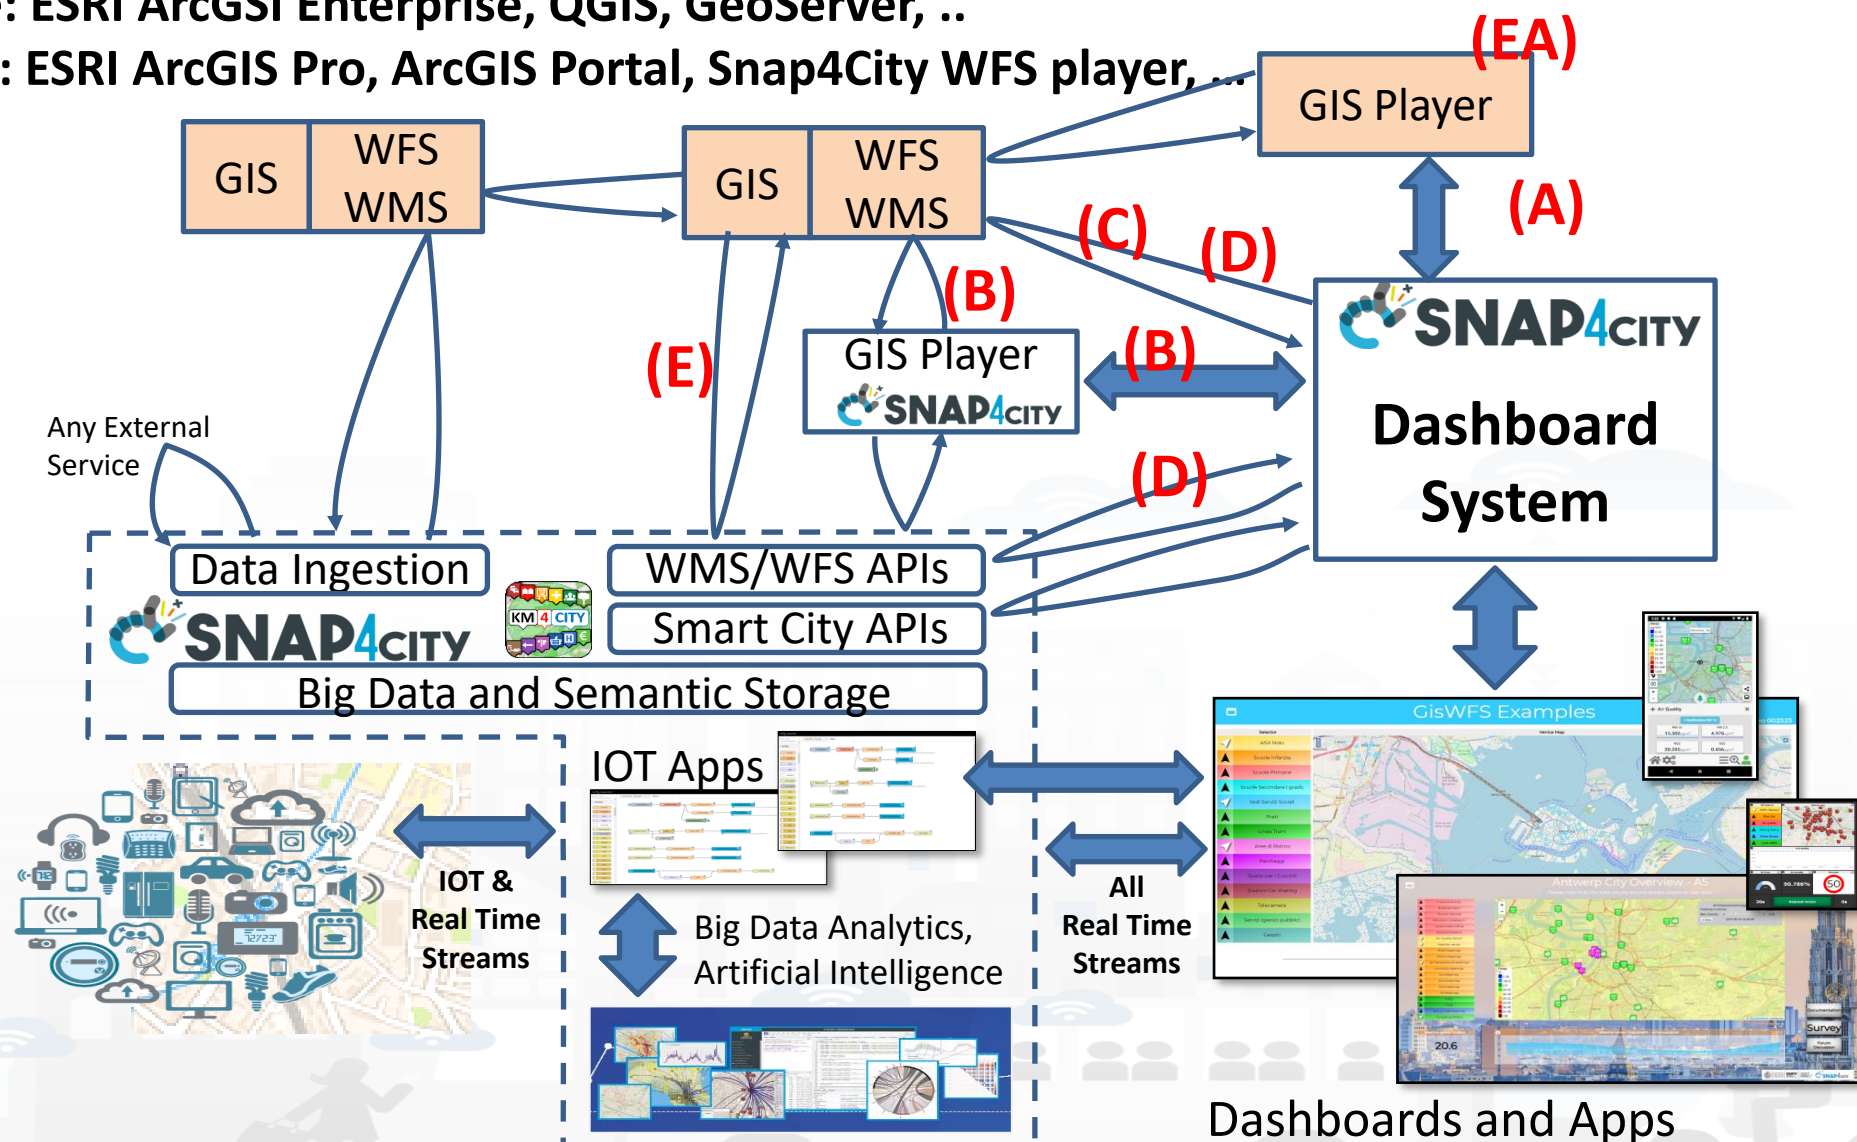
: ESRI ArcGSI Enterprise, QGIS, GeoServer, ..
: ESRI ArcGIS Pro, ArcGIS Portal, Snap4City WFS player, ...

(EA)
GIS Player
(A)

GIS
WFS
WMS

GIS
WFS
WMS

(C)
(D)
(B)
(E)
GIS Player
SNAP4CITY
(B)

SNAP4CITY
Dashboard System

Any External Service
(D)

Data Ingestion
SNAP4CITY
KM4CITY
WMS/WFS APIs
Smart City APIs
Big Data and Semantic Storage

IOT Apps
IOT & Real Time Streams
Big Data Analytics, Artificial Intelligence
All Real Time Streams
GisWFS Examples
Antwerp City Overview
Survey
20.6
50
Dashboards and Apps